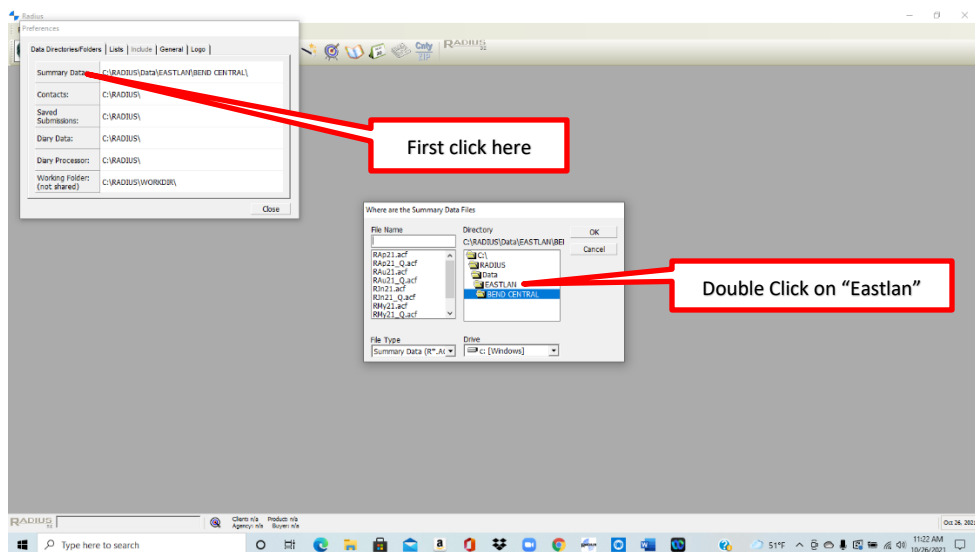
Radius

Preferences

Data Directories/Folders | Lists | Include | General | Logo

| Summary Data: | C:\RADIUS\Data\EASTLAN\BEND CENTRAL\ |
|---|---|
| Contacts: | C:\RADIUS\ |
| Saved Submissions: | C:\RADIUS\ |
| Diary Data: | C:\RADIUS\ |
| Diary Processor: | C:\RADIUS\ |
| Working Folder: (not shared) | C:\RADIUS\WORKDIR\ |

Close

Only TIP

RADIUS

First click here

Where are the Summary Data Files

File Name

RAp21.acf
RAp21_Q.acf
RAu21.acf
RAu21_Q.acf
RJn21.acf
RJn21_Q.acf
RMy21.acf
RMy21_Q.acf

Directory
C:\RADIUS\Data\EASTLAN\BEI

C:\
RADIUS
Data
EASTLAN
BEND CENTRAL

OK

Cancel

File Type
Summary Data (R*.AC

Drive
c: [Windows]

Double Click on "Eastlan"

RADIUS

Client: n/a Product: n/a
Agency: n/a Buyer: n/a

Oct 26, 2021

Type here to search

51°F

11:22 AM
10/26/2021